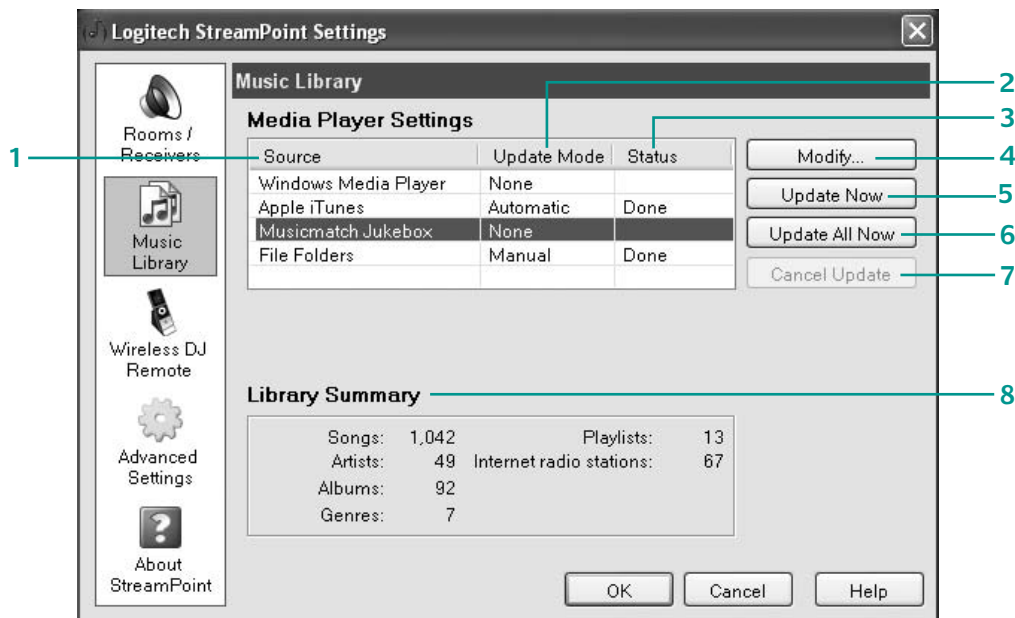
Logitech StreamPoint Settings

Rooms / Receivers

Music Library

Wireless DJ Remote

Advanced Settings

?

About StreamPoint

Music Library

Media Player Settings

| Source | Update Mode | Status |
|---|---|---|
| Windows Media Player | None | |
| Apple iTunes | Automatic | Done |
| Musicmatch Jukebox | None | |
| File Folders | Manual | Done |

Modify...

Update Now

Update All Now

Cancel Update

Library Summary

| | | | |
|---|---|---|---|
| Songs: | 1,042 | Playlists: | 13 |
| Artists: | 49 | Internet radio stations: | 67 |
| Albums: | 92 | | |
| Genres: | 7 | | |

OK

Cancel

Help

1
2
3
4
5
6
7
8